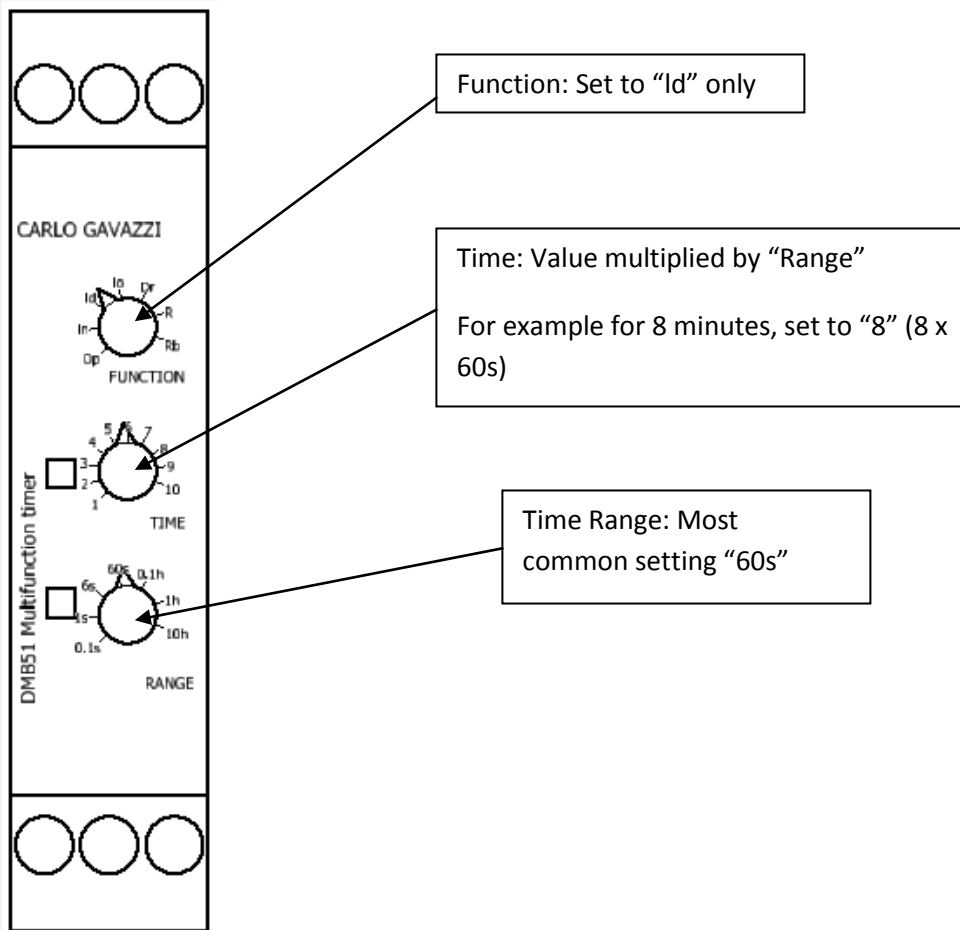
Function: Set to "Id" only

CARLO GAVAZZI

Id
Io
Dr
R
In
Rb
Dp
FUNCTION

Time: Value multiplied by "Range"

For example for 8 minutes, set to "8" (8 x 60s)

DMB51 Multifunction timer

5
6
7
4
8
3
9
2
10
1
TIME

Time Range: Most common setting "60s"

60s
0.1h
6s
1h
1s
10h
0.1s
RANGE